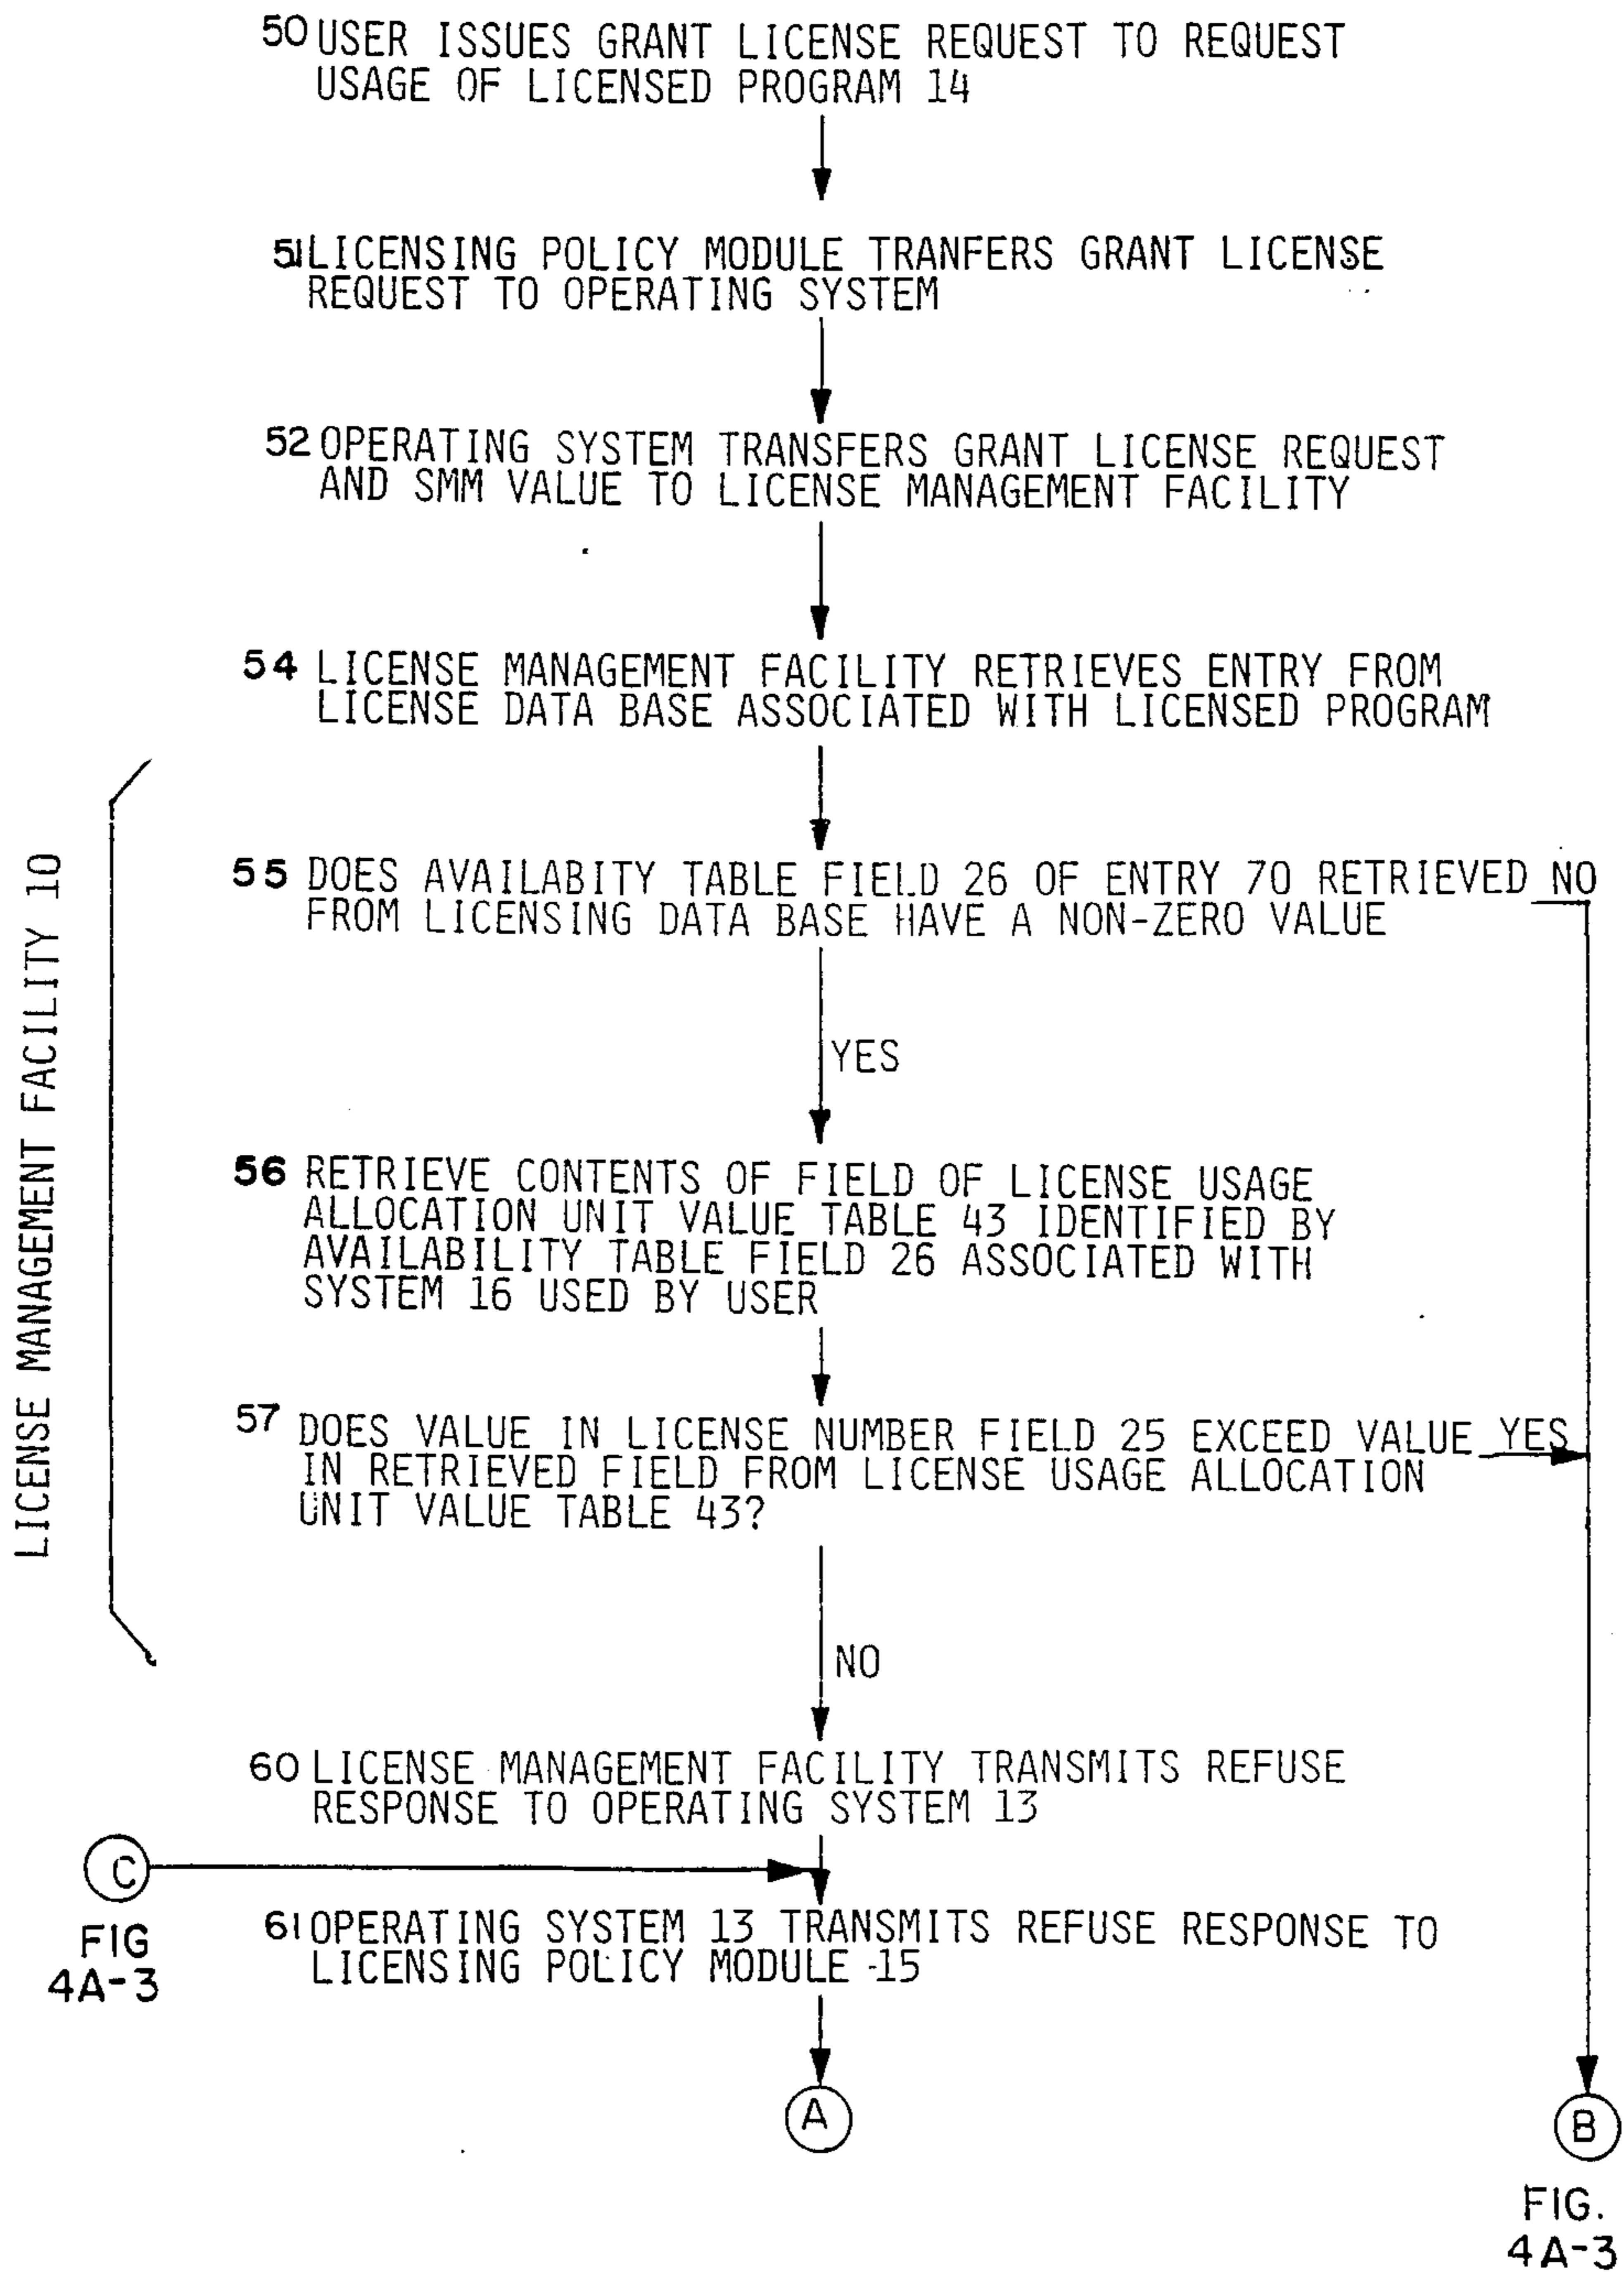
50 USER ISSUES GRANT LICENSE REQUEST TO REQUEST USAGE OF LICENSED PROGRAM 14

51 LICENSING POLICY MODULE TRANFERS GRANT LICENSE REQUEST TO OPERATING SYSTEM

52 OPERATING SYSTEM TRANSFERS GRANT LICENSE REQUEST AND SMM VALUE TO LICENSE MANAGEMENT FACILITY

54 LICENSE MANAGEMENT FACILITY RETRIEVES ENTRY FROM LICENSE DATA BASE ASSOCIATED WITH LICENSED PROGRAM

LICENSE MANAGEMENT FACILITY 10

55 DOES AVAILABITY TABLE FIELD 26 OF ENTRY 70 RETRIEVED FROM LICENSING DATA BASE HAVE A NON-ZERO VALUE

NO

YES

56 RETRIEVE CONTENTS OF FIELD OF LICENSE USAGE ALLOCATION UNIT VALUE TABLE 43 IDENTIFIED BY AVAILABILITY TABLE FIELD 26 ASSOCIATED WITH SYSTEM 16 USED BY USER

57 DOES VALUE IN LICENSE NUMBER FIELD 25 EXCEED VALUE IN RETRIEVED FIELD FROM LICENSE USAGE ALLOCATION UNIT VALUE TABLE 43?

YES

NO

60 LICENSE MANAGEMENT FACILITY TRANSMITS REFUSE RESPONSE TO OPERATING SYSTEM 13

C

FIG 4A-3

61 OPERATING SYSTEM 13 TRANSMITS REFUSE RESPONSE TO LICENSING POLICY MODULE 15

A

B

FIG. 4A-3